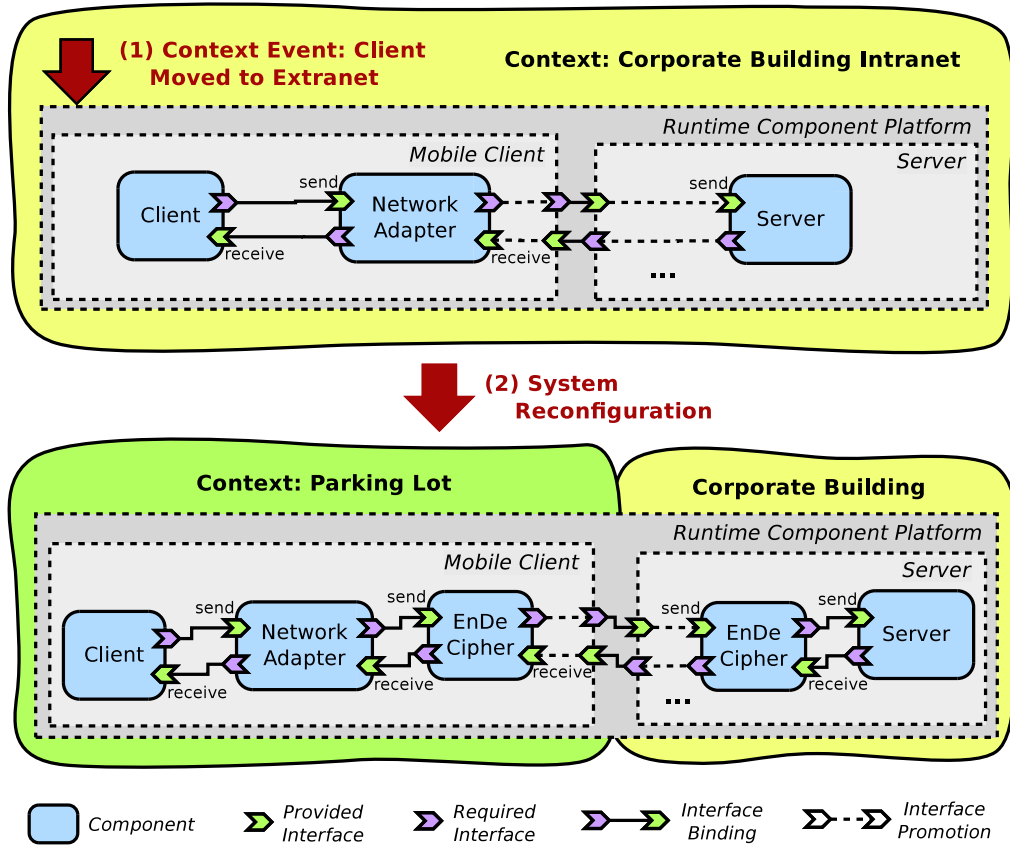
(1) Context Event: Client Moved to Extranet

Context: Corporate Building Intranet

Runtime Component Platform

Mobile Client

Server

Client

send

receive

Network Adapter

receive

send

Server

...

(2) System Reconfiguration

Context: Parking Lot

Corporate Building

Runtime Component Platform

Mobile Client

Server

Client

send

receive

Network Adapter

send

receive

EnDe Cipher

receive

send

EnDe Cipher

send

receive

Server

...

Component

Provided Interface

Required Interface

Interface Binding

Interface Promotion